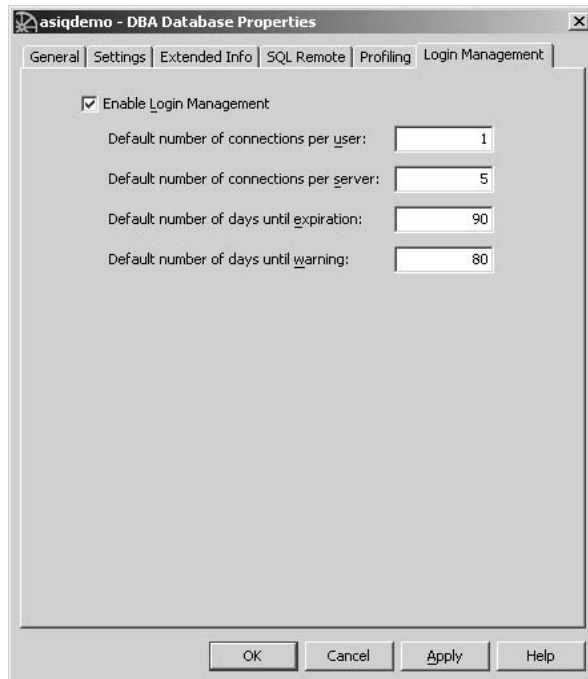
asiqdemo - DBA Database Properties

General | Settings | Extended Info | SQL Remote | Profiling | Login Management

Enable Login Management

Default number of connections per user: 1

Default number of connections per server: 5

Default number of days until expiration: 90

Default number of days until warning: 80

OK Cancel Apply Help